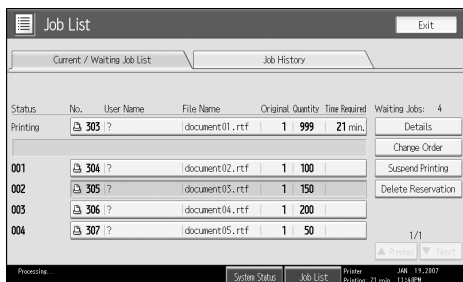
Job List

Exit

Current / Waiting Job List

Job History

| Status | No. | User Name | File Name | Original | Quantity | Time Required |
|---|---|---|---|---|---|---|
| Printing | 303 | ? | document01.rtf | 1 | 999 | 21 min. |
| 001 | 304 | ? | document02.rtf | 1 | 100 | |
| 002 | 305 | ? | document03.rtf | 1 | 150 | |
| 003 | 306 | ? | document04.rtf | 1 | 200 | |
| 004 | 307 | ? | document05.rtf | 1 | 50 | |

Waiting Jobs: 4

Details

Change Order

Suspend Printing

Delete Reservation

1/1

Previous

Next

Processing...

System Status

Job List

Printer Printing: 21 min.

JAN 19,2007 11:40PM